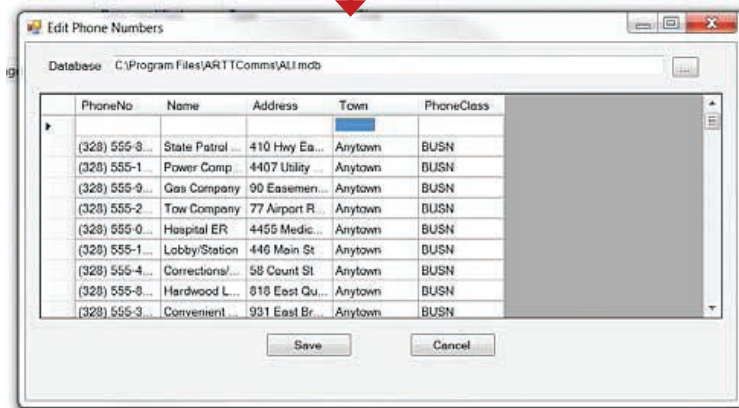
Edit Phone Numbers

Database C:\Program Files\ARTTComms\ALI.mdb

...

| | PhoneNo | Name | Address | Town | PhoneClass |
|---|---|---|---|---|---|
| ▸ | | | | | |
| | (328) 555-3... | State Patrol ... | 410 Hwy Ea... | Anytown | BUSN |
| | (328) 555-1... | Power Comp... | 4407 Utility ... | Anytown | BUSN |
| | (328) 555-9... | Gas Company | 90 Easemen... | Anytown | BUSN |
| | (328) 555-2... | Tow Company | 77 Airport R... | Anytown | BUSN |
| | (328) 555-0... | Hospital ER | 4455 Medic... | Anytown | BUSN |
| | (328) 555-1... | Lobby/Station | 446 Main St | Anytown | BUSN |
| | (328) 555-4... | Corrections/... | 58 Count St | Anytown | BUSN |
| | (328) 555-8... | Hardwood L... | 818 East Qu... | Anytown | BUSN |
| | (328) 555-3... | Convenient ... | 931 East Br... | Anytown | BUSN |

Save Cancel